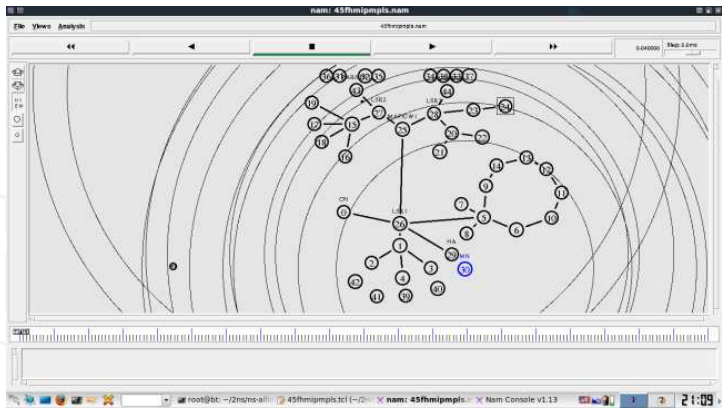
nam: 45fhmipmpls.nam

File Views Analysis

45fhmipmpls.nam

◀◀ ◀ ■ ▶ ▶▶

0.040000 Step: 2.0ms

36 37 38 39 35 34 33 32 37

43 LSR3 44

19 LSR2 LSR1

17 15 18 25 23 24

16 20 22

21

14 13

12

9

11

CN

0 LSR4 7 10

26 5

8 6

HA

1 29

MN

2 3 30

4

42 40

41 39

root@bt: ~/2ns/ns-allin 45fhmipmpls.tcl (~/2n nam: 45fhmipmpls.n Nam Console v1.13

21:09